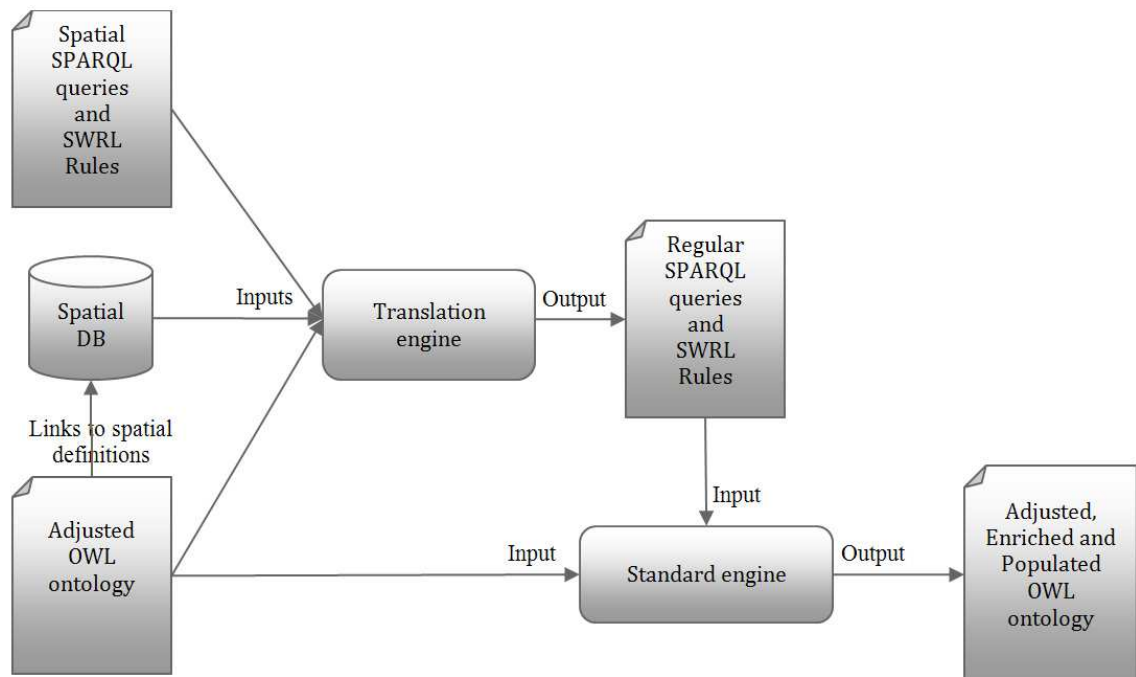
Spatial SPARQL queries and SWRL Rules

Spatial DB

Inputs

Translation engine

Output

Regular SPARQL queries and SWRL Rules

Links to spatial definitions

Adjusted OWL ontology

Input

Input

Standard engine

Output

Adjusted, Enriched and Populated OWL ontology